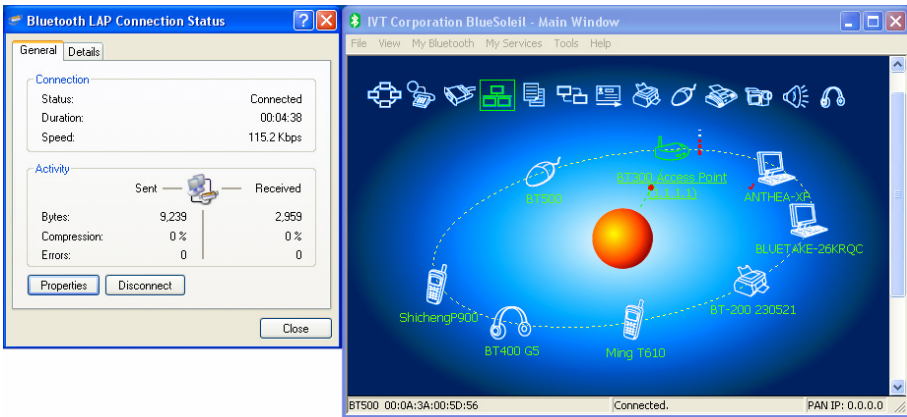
Bluetooth LAP Connection Status

General | Details

Connection
Status: Connected
Duration: 00:04:38
Speed: 115.2 Kbps

Activity
Sent — Received
Bytes: 9,239 | 2,959
Compression: 0 % | 0 %
Errors: 0 | 0

Properties | Disconnect

Close

IVT Corporation BlueSoleil - Main Window

File View My Bluetooth My Services Tools Help

BT300 Access Point
(1.1.1.1)
BT500
ANTHEA-XP
BLUETAKE-26KRQC
BT-200 230521
Ming T610
BT400 G5
ShichengP900

BT500 00:0A:3A:00:5D:56 | Connected. | PAN IP: 0.0.0.0